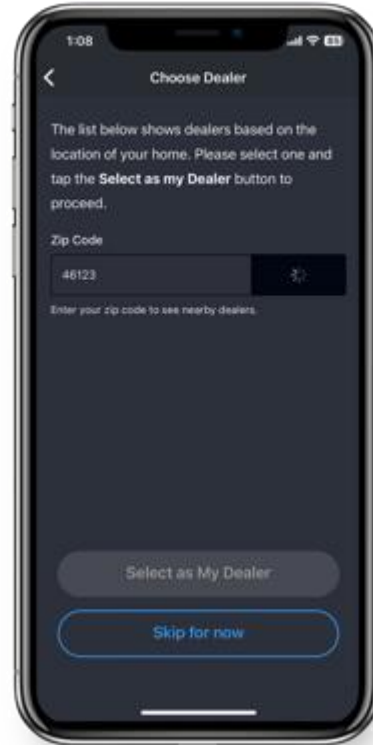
1:08

Choose Dealer

The list below shows dealers based on the location of your home. Please select one and tap the **Select as my Dealer** button to proceed.

Zip Code

46123

Enter your zip code to see nearby dealers.

Select as My Dealer

Skip for now